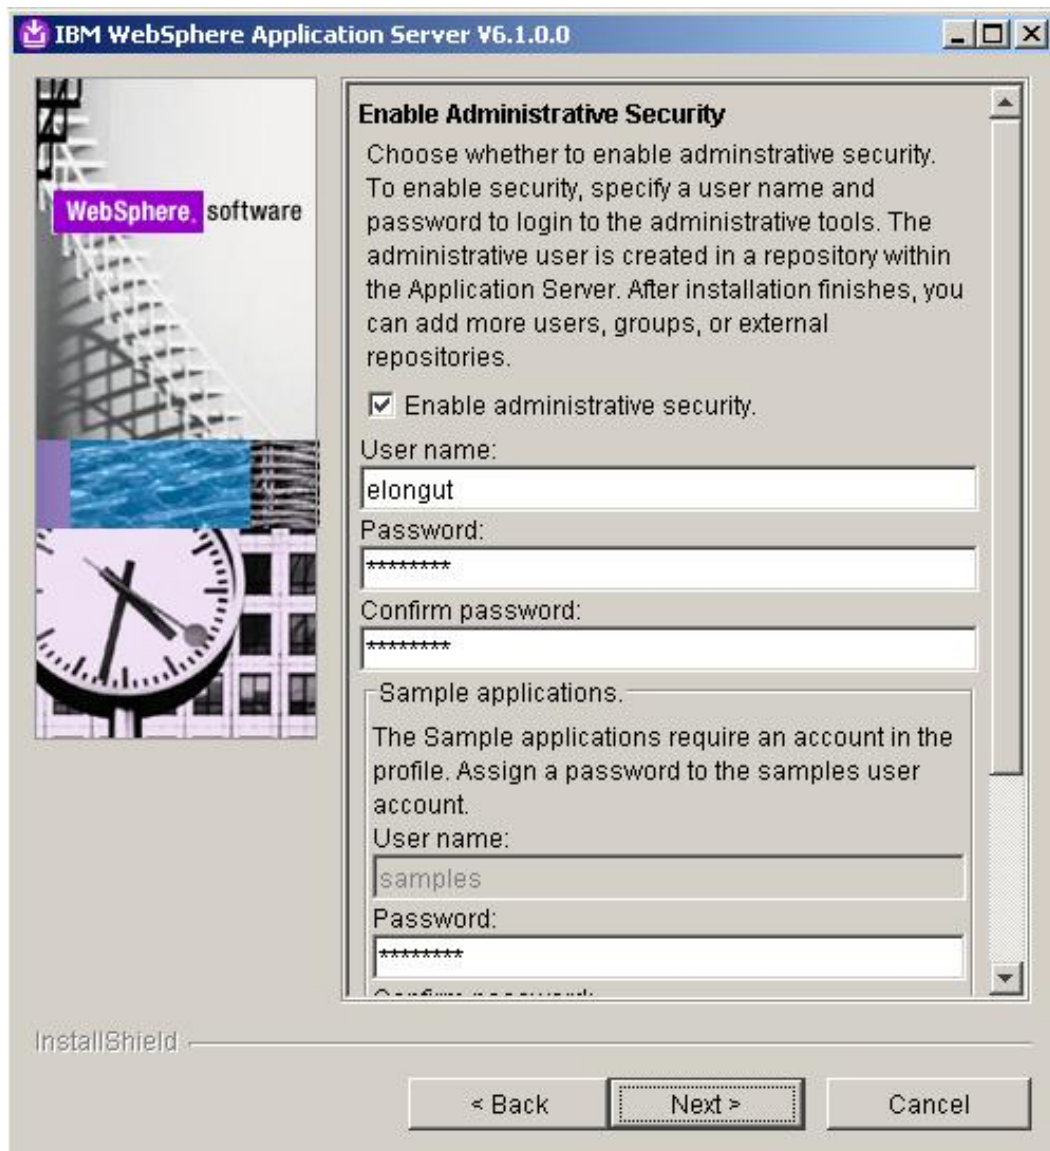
IBM WebSphere Application Server V6.1.0.0

WebSphere. software

Enable Administrative Security

Choose whether to enable adminstrative security. To enable security, specify a user name and password to login to the administrative tools. The administrative user is created in a repository within the Application Server. After installation finishes, you can add more users, groups, or external repositories.

☑ Enable administrative security.

User name:

elongut

Password:

*********

Confirm password:

*********

Sample applications.

The Sample applications require an account in the profile. Assign a password to the samples user account.

User name:

samples

Password:

*********

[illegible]

InstallShield

< Back

Next >

Cancel